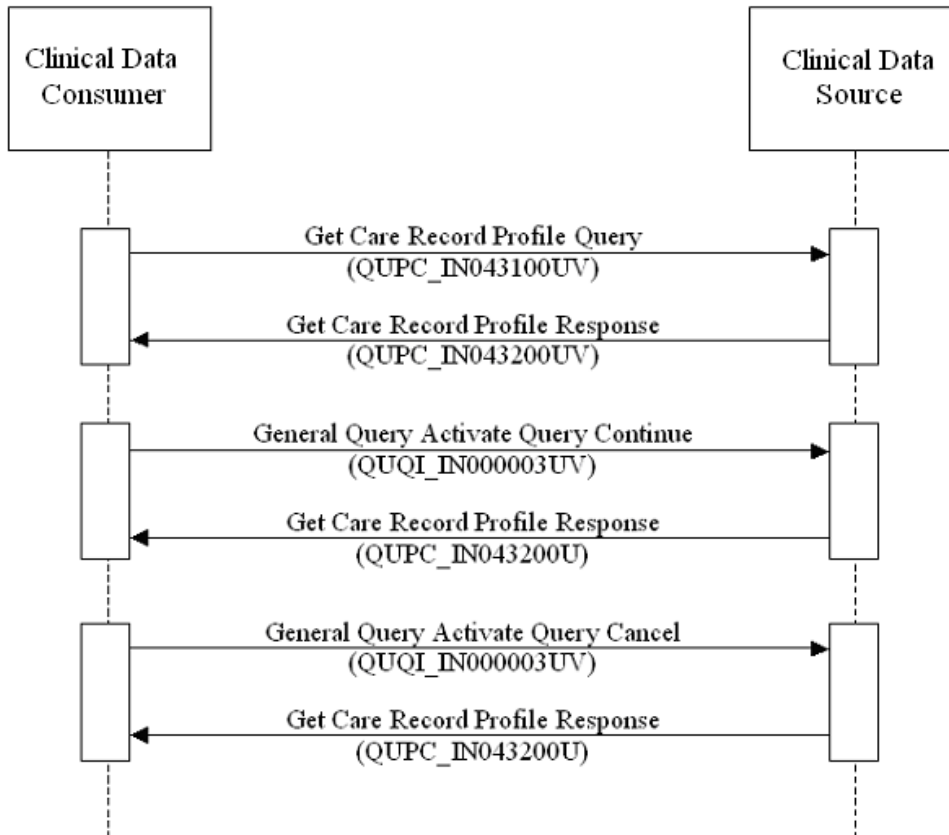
Clinical Data Consumer

Clinical Data Source

Get Care Record Profile Query
(QUPC_IN043100UV)

Get Care Record Profile Response
(QUPC_IN043200UV)

General Query Activate Query Continue
(QUQI_IN000003UV)

Get Care Record Profile Response
(QUPC_IN043200U)

General Query Activate Query Cancel
(QUQI_IN000003UV)

Get Care Record Profile Response
(QUPC_IN043200U)